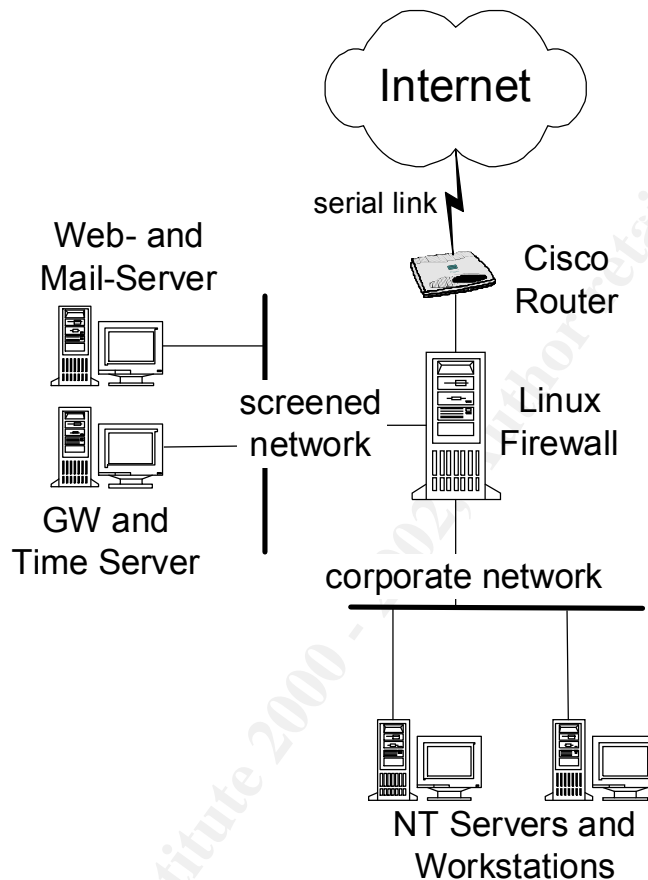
Internet

serial link

Cisco Router

Web- and Mail-Server

screened network

Linux Firewall

GW and Time Server

corporate network

NT Servers and Workstations

© SANS Institute 2000 - 2002, Author retains full rights.